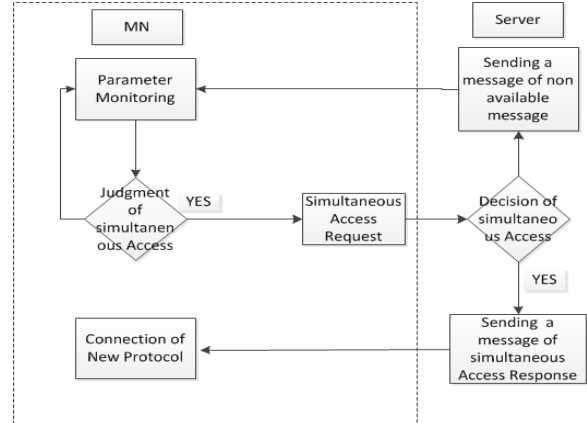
MN

Server

Parameter Monitoring

Sending a message of non available message

Judgment of simultanenous Access

YES

Simultaneous Access Request

Decision of simultaneous Access

YES

Connection of New Protocol

Sending a message of simultaneous Access Response